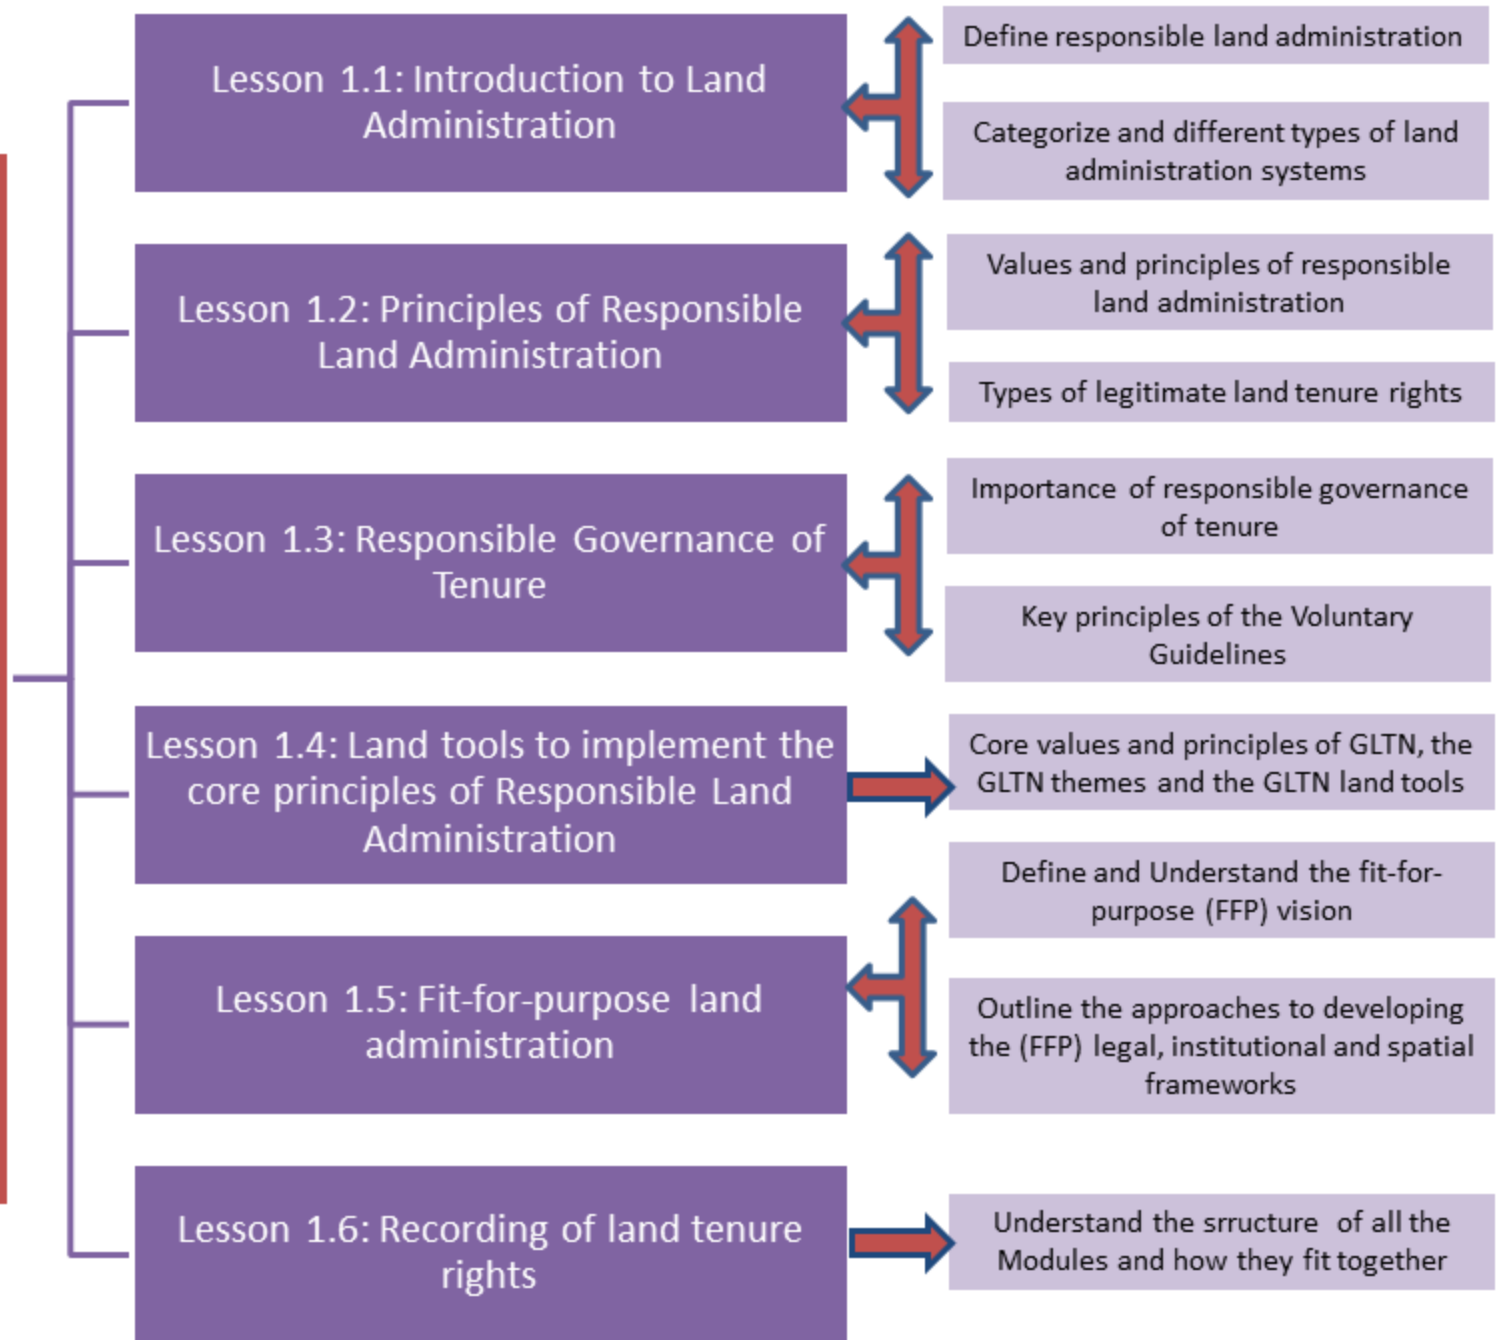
Lesson 1.1: Introduction to Land Administration

Define responsible land administration

Categorize and different types of land administration systems

Lesson 1.2: Principles of Responsible Land Administration

Values and principles of responsible land administration

Types of legitimate land tenure rights

Lesson 1.3: Responsible Governance of Tenure

Importance of responsible governance of tenure

Key principles of the Voluntary Guidelines

Lesson 1.4: Land tools to implement the core principles of Responsible Land Administration

Core values and principles of GLTN, the GLTN themes and the GLTN land tools

Lesson 1.5: Fit-for-purpose land administration

Define and Understand the fit-for-purpose (FFP) vision

Outline the approaches to developing the (FFP) legal, institutional and spatial frameworks

Lesson 1.6: Recording of land tenure rights

Understand the srructure of all the Modules and how they fit together